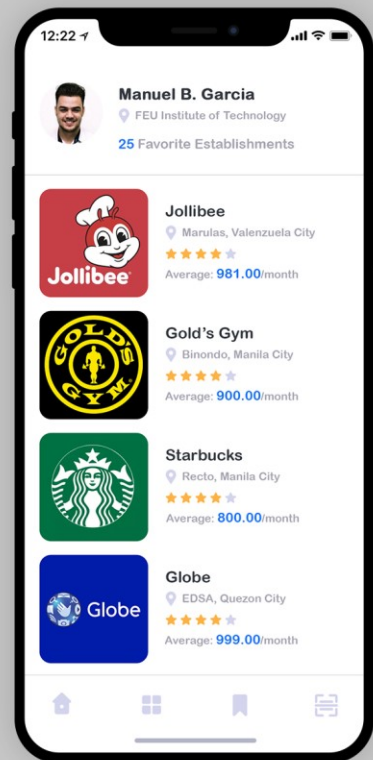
12:22

Manuel B. Garcia
FEU Institute of Technology
25 Favorite Establishments

Jollibee
Jollibee
Marulas, Valenzuela City
Average: 981.00/month

GOLD'S GYM
Gold's Gym
Binondo, Manila City
Average: 900.00/month

Starbucks
Recto, Manila City
Average: 800.00/month

Globe
Globe
EDSA, Quezon City
Average: 999.00/month